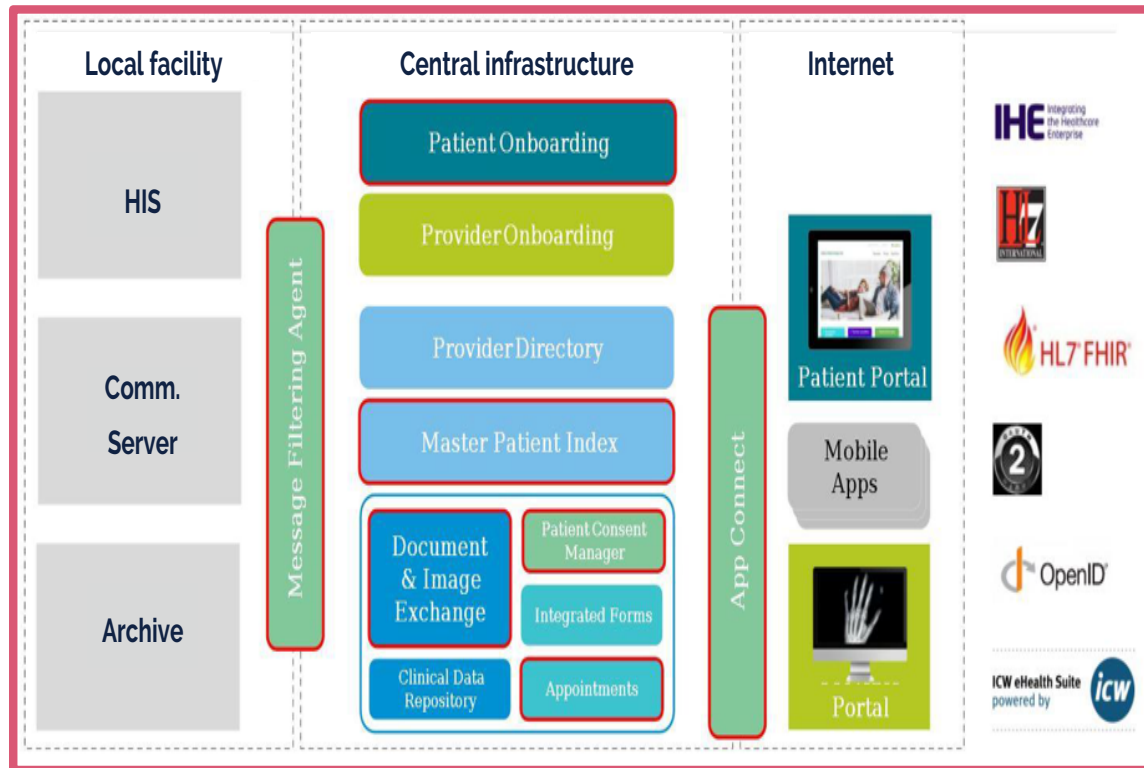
Local facility

HIS

Comm. Server

Archive

Message Filtering Agent

Central infrastructure

Patient Onboarding

Provider Onboarding

Provider Directory

Master Patient Index

Document & Image Exchange

Patient Consent Manager

Integrated Forms

Clinical Data Repository

Appointments

App Connect

Internet

Patient Portal

Mobile Apps

Portal

IHE Integrating the Healthcare Enterprise

HL7 INTERNATIONAL

HL7 FHIR

2

OpenID

ICW eHealth Suite powered by icw